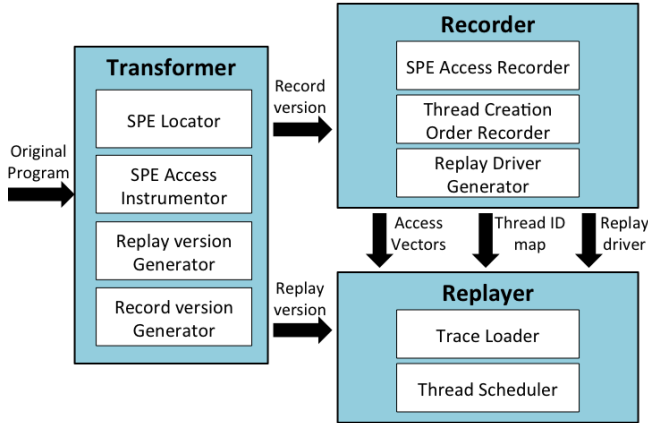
Original Program

Transformer

SPE Locator

SPE Access Instrumentor

Replay version Generator

Record version Generator

Record version

Replay version

Recorder

SPE Access Recorder

Thread Creation Order Recorder

Replay Driver Generator

Access Vectors

Thread ID map

Replay driver

Replayer

Trace Loader

Thread Scheduler